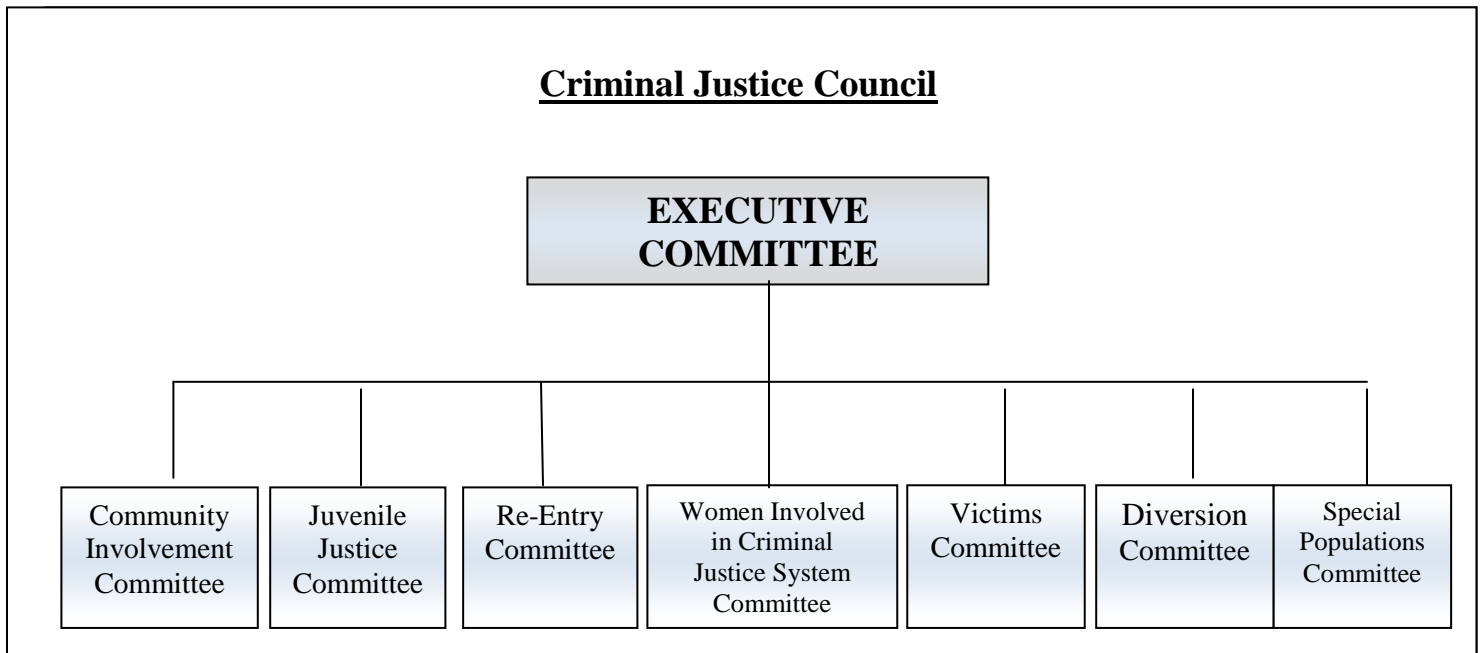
Criminal Justice Council

EXECUTIVE COMMITTEE

Community Involvement Committee

Juvenile Justice Committee

Re-Entry Committee

Women Involved in Criminal Justice System Committee

Victims Committee

Diversion Committee

Special Populations Committee